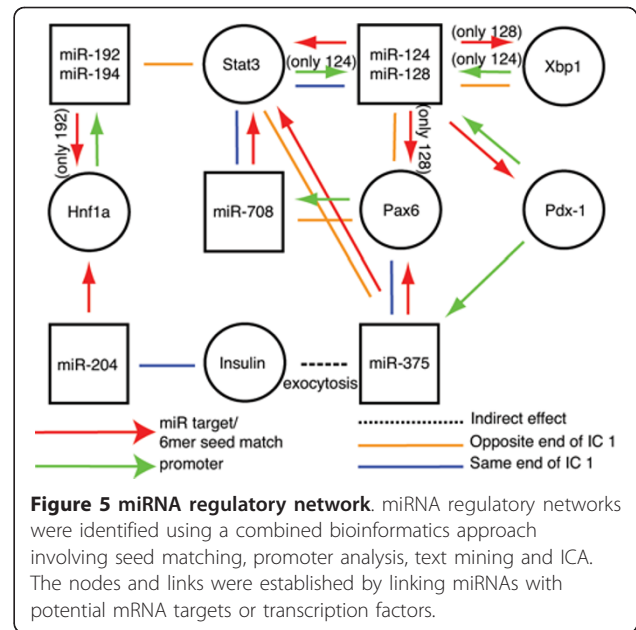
miR-192
miR-194

Stat3

(only 124)

miR-124
miR-128

(only 128)

(only 124)

Xbp1

(only 192)

(only 128)

Hnf1a

miR-708

Pax6

Pdx-1

miR-204

Insulin

exocytosis

miR-375

miR target/
6mer seed match

promoter

Indirect effect

Opposite end of IC 1

Same end of IC 1

**Figure 5 miRNA regulatory network**. miRNA regulatory networks were identified using a combined bioinformatics approach involving seed matching, promoter analysis, text mining and ICA. The nodes and links were established by linking miRNAs with potential mRNA targets or transcription factors.